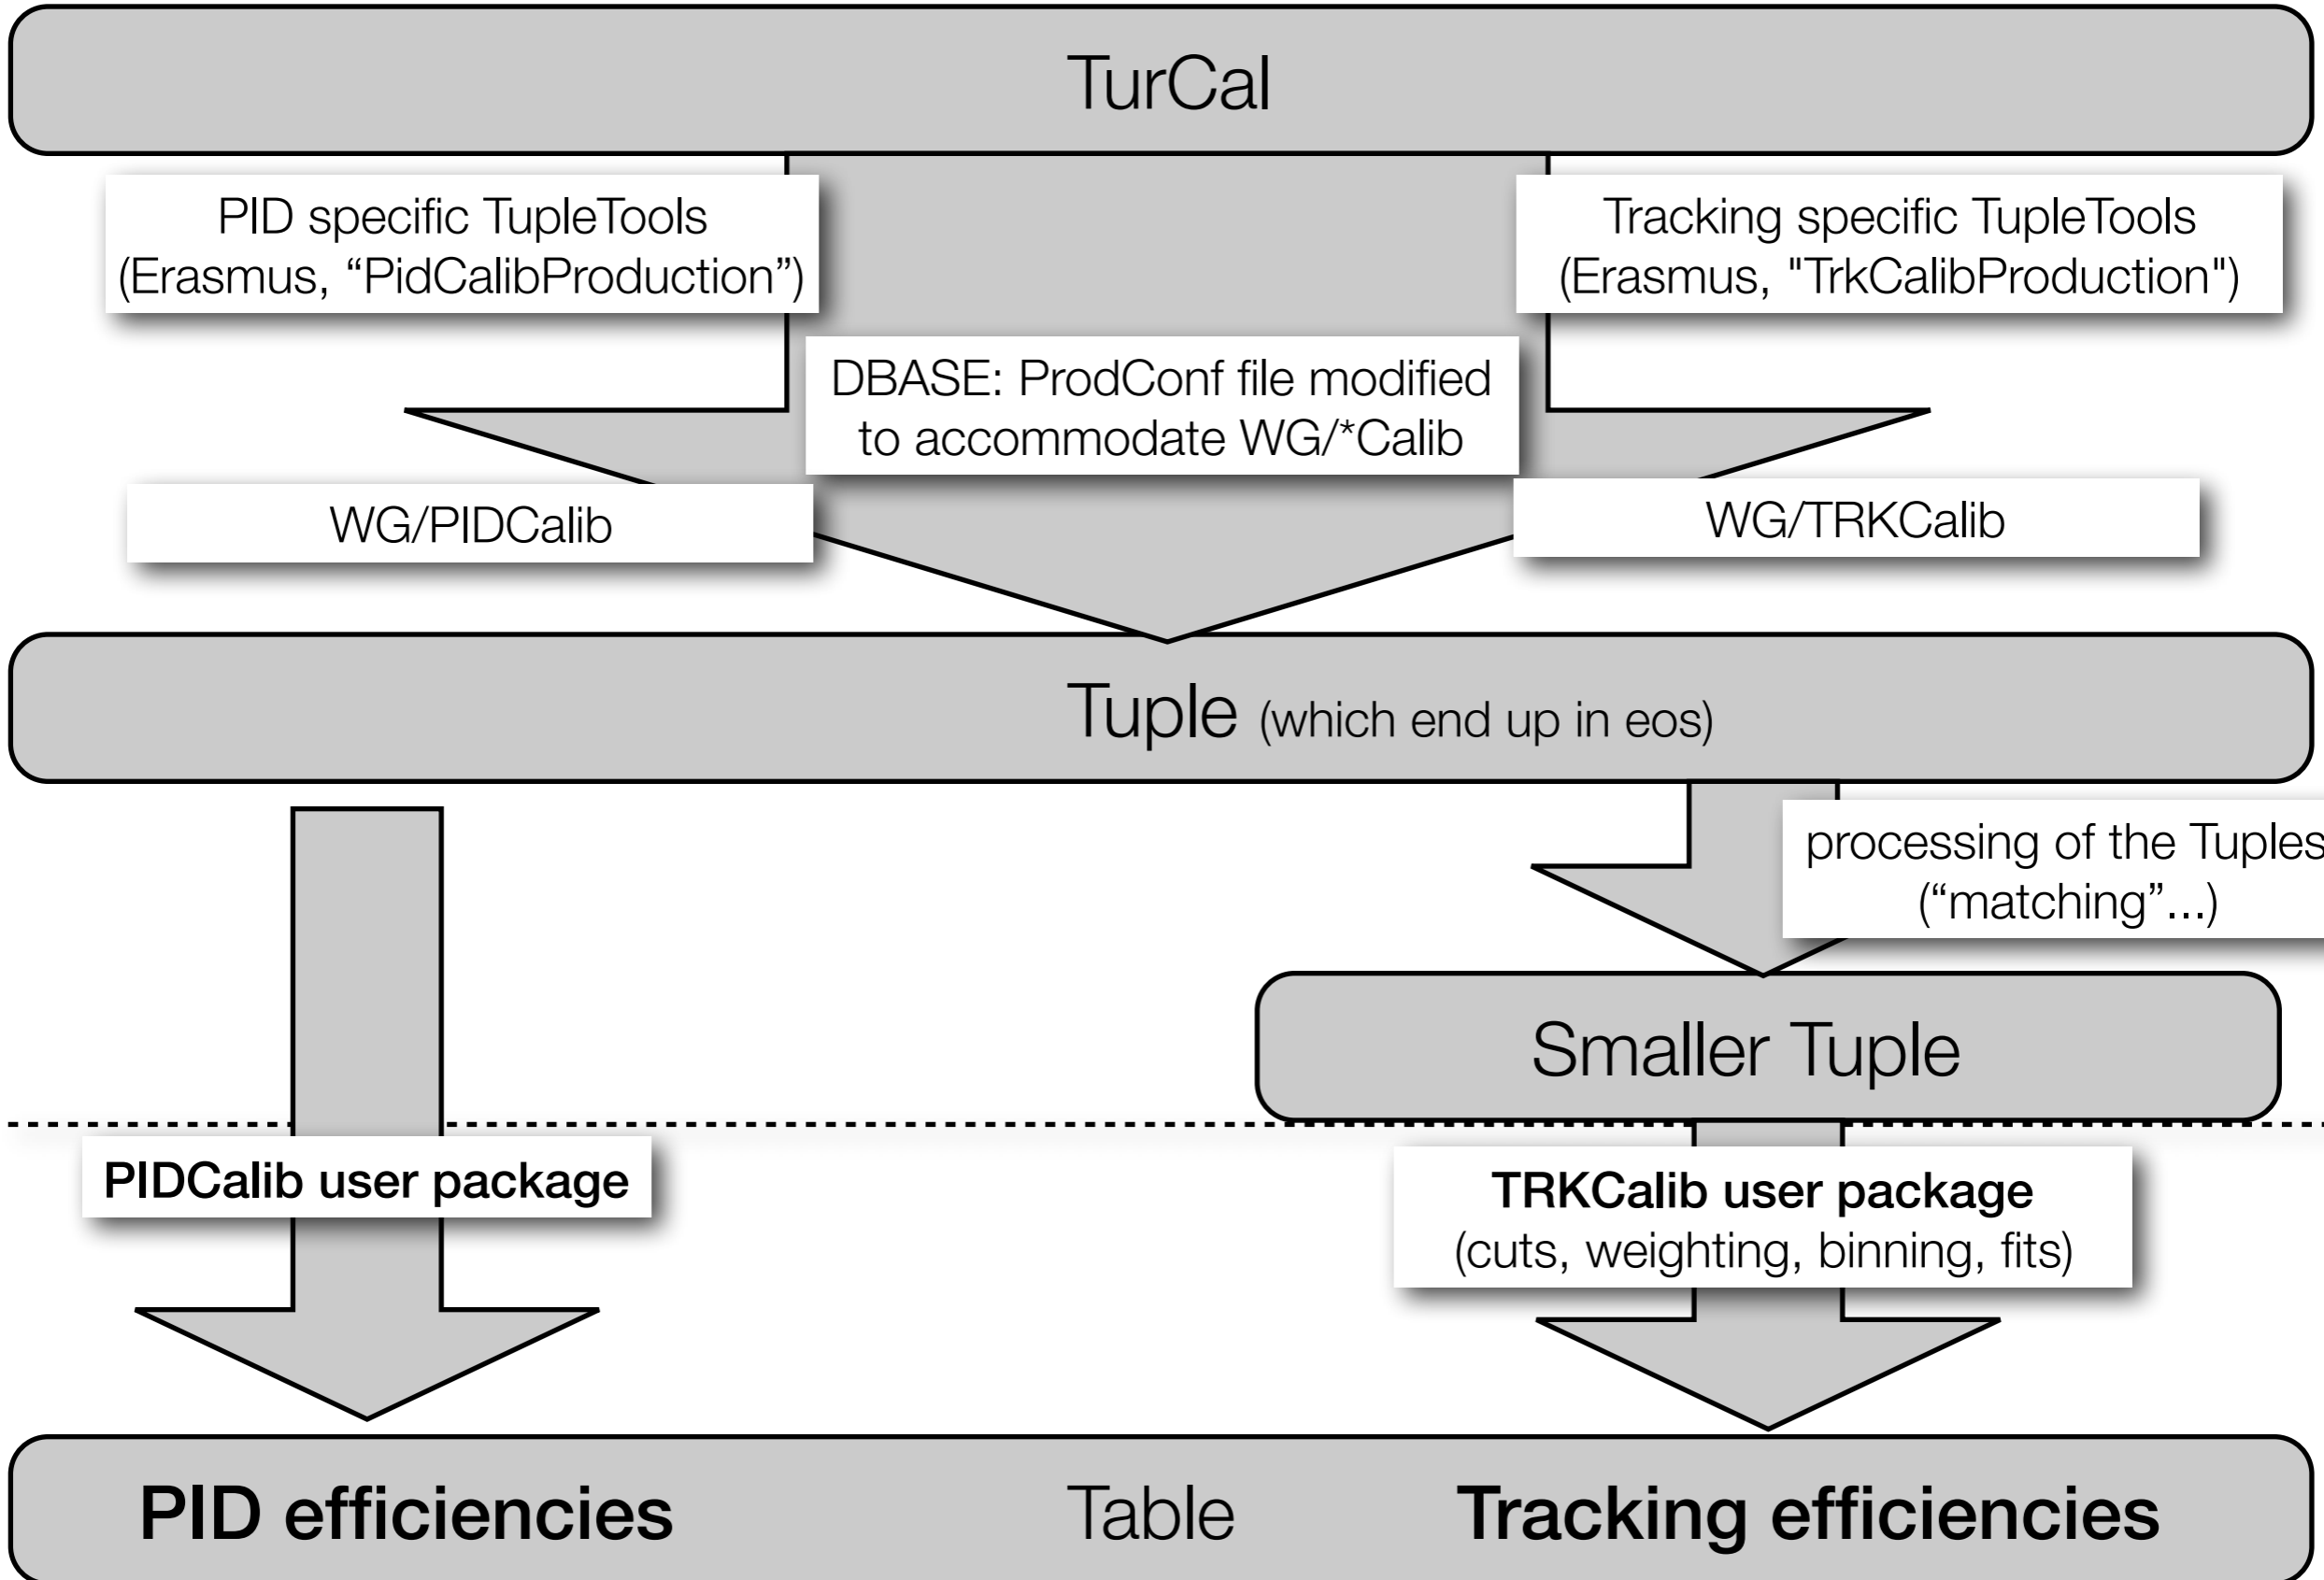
TurCal

PID specific TupleTools
(Erasmus, “PidCalibProduction”)

Tracking specific TupleTools
(Erasmus, "TrkCalibProduction")

DBASE: ProdConf file modified
to accommodate WG/*Calib

WG/PIDCalib

WG/TRKCalib

Tuple (which end up in eos)

processing of the Tuples
(“matching”...)

Smaller Tuple

PIDCalib user package

TRKCalib user package
(cuts, weighting, binning, fits)

PID efficiencies Table Tracking efficiencies